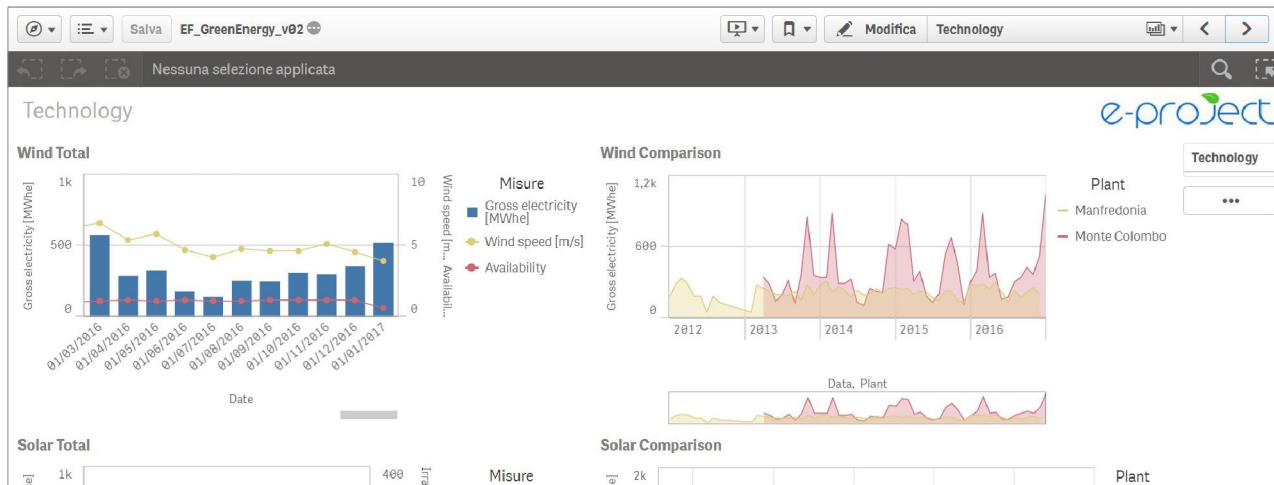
Salva EF_GreenEnergy_v02

Modifica Technology

Nessuna selezione applicata

Technology

e-project

Wind Total

1k
500
0
Gross electricity [MWhe]

10
5
0
Wind speed [m... Availabil...

01/03/2016 01/04/2016 01/05/2016 01/06/2016 01/07/2016 01/08/2016 01/09/2016 01/10/2016 01/11/2016 01/12/2016 01/01/2017

Date

Misure
Gross electricity [MWhe]
Wind speed [m/s]
Availability

Wind Comparison

1,2k
600
0
Gross electricity [MWhe]

2012 2013 2014 2015 2016

Plant
Manfredonia
Monte Colombo

Data, Plant

Technology

•••

Solar Total

1k
400
Irra

Misure

Solar Comparison

2k

Plant